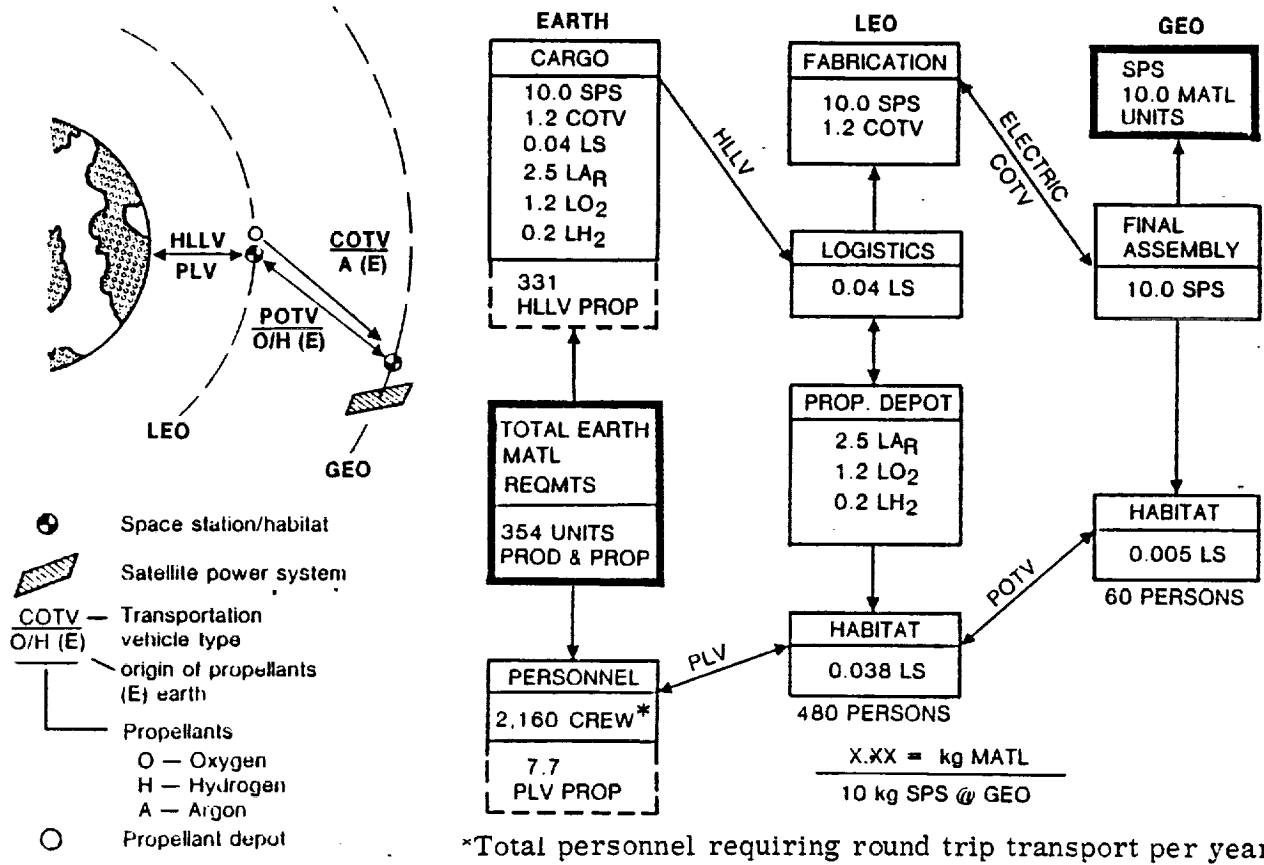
HLLV
PLV

COTV
A (E)

POTV
O/H (E)

LEO

GEO

Space station/habitat

Satellite power system

COTV — Transportation vehicle type
O/H (E) — origin of propellants (E) earth

Propellants
O — Oxygen
H — Hydrogen
A — Argon

Propellant depot

EARTH

CARGO
10.0 SPS
1.2 COTV
0.04 LS
2.5 $LA_R$
1.2 $LO_2$
0.2 $LH_2$
331
HLLV PROP

TOTAL EARTH MATL REQMTS
354 UNITS PROD & PROP

PERSONNEL
2,160 CREW*
7.7
PLV PROP

HLLV

PLV

LEO

FABRICATION
10.0 SPS
1.2 COTV

LOGISTICS
0.04 LS

PROP. DEPOT
2.5 $LA_R$
1.2 $LO_2$
0.2 $LH_2$

HABITAT
0.038 LS
480 PERSONS

ELECTRIC COTV

POTV

GEO

SPS
10.0 MATL UNITS

FINAL ASSEMBLY
10.0 SPS

HABITAT
0.005 LS
60 PERSONS

$\frac{\text{X.XX = kg MATL}}{\text{10 kg SPS @ GEO}}$

*Total personnel requiring round trip transport per year